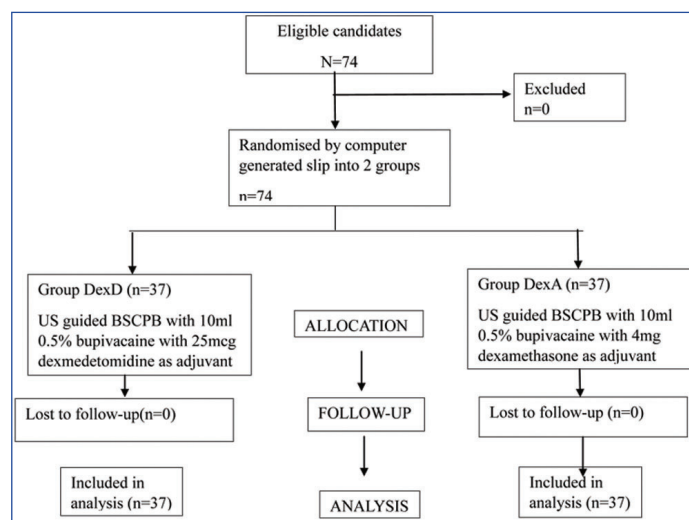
Eligible candidates

N=74

Excluded
n=0

Randomised by computer generated slip into 2 groups

n=74

Group DexD (n=37)

US guided BSCPB with 10ml 0.5% bupivacaine with 25mcg dexmedetomidine as adjuvant

ALLOCATION

Group DexA (n=37)

US guided BSCPB with 10ml 0.5% bupivacaine with 4mg dexamethasone as adjuvant

Lost to follow-up(n=0)

FOLLOW-UP

Lost to follow-up (n=0)

Included in analysis (n=37)

ANALYSIS

Included in analysis (n=37)